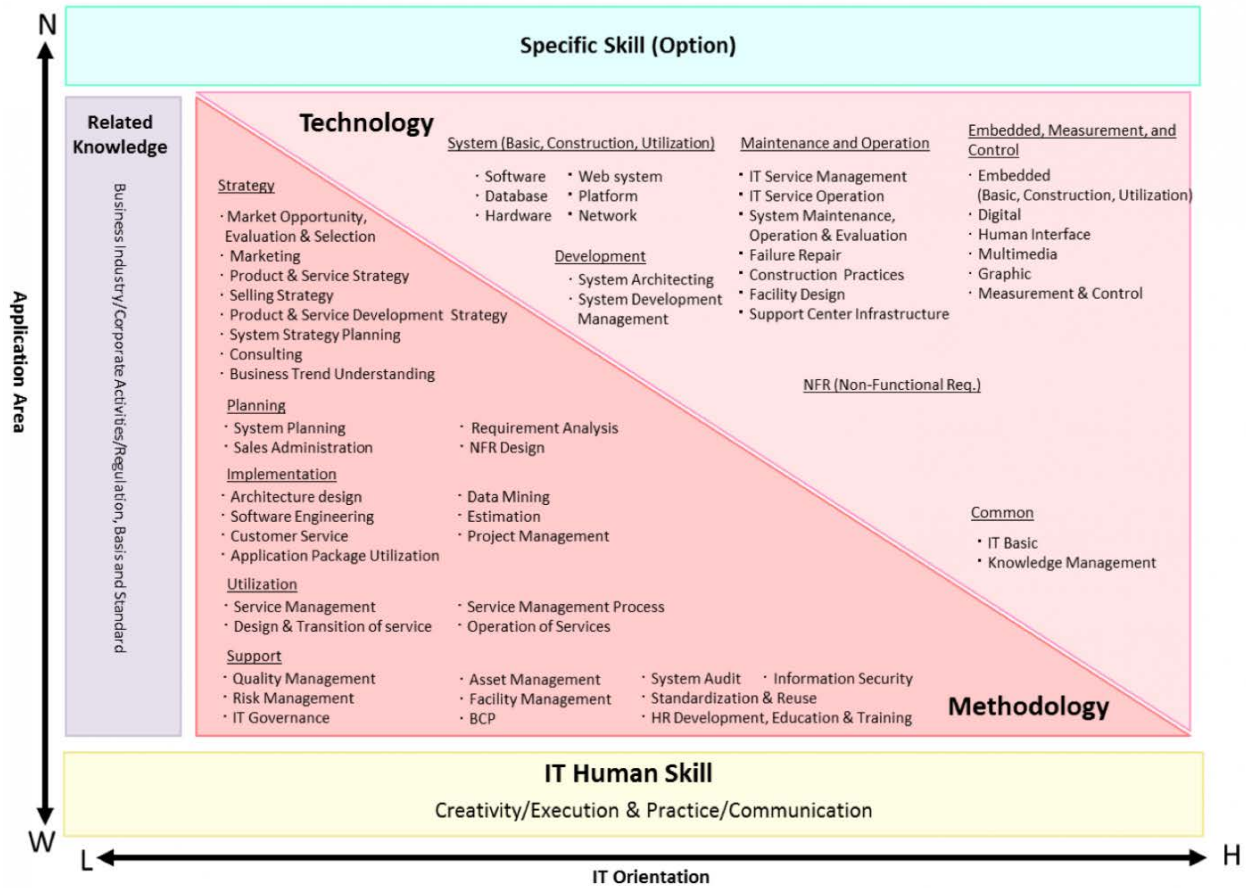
N

Specific Skill (Option)

Application Area

Related Knowledge

Business Industry/Corporate Activities/Regulation, Basis and Standard

Technology

System (Basic, Construction, Utilization)
・Software ・Web system
・Database ・Platform
・Hardware ・Network

Development
・System Architecting
・System Development Management

Maintenance and Operation
・IT Service Management
・IT Service Operation
・System Maintenance, Operation & Evaluation
・Failure Repair
・Construction Practices
・Facility Design
・Support Center Infrastructure

Embedded, Measurement, and Control
・Embedded (Basic, Construction, Utilization)
・Digital
・Human Interface
・Multimedia
・Graphic
・Measurement & Control

Strategy
・Market Opportunity, Evaluation & Selection
・Marketing
・Product & Service Strategy
・Selling Strategy
・Product & Service Development Strategy
・System Strategy Planning
・Consulting
・Business Trend Understanding

NFR (Non-Functional Req.)

Planning
・System Planning
・Sales Administration
・Requirement Analysis
・NFR Design

Implementation
・Architecture design
・Software Engineering
・Customer Service
・Application Package Utilization
・Data Mining
・Estimation
・Project Management

Common
・IT Basic
・Knowledge Management

Utilization
・Service Management
・Design & Transition of service
・Service Management Process
・Operation of Services

Support
・Quality Management
・Risk Management
・IT Governance
・Asset Management
・Facility Management
・BCP
・System Audit ・Information Security
・Standardization & Reuse
・HR Development, Education & Training

Methodology

IT Human Skill
Creativity/Execution & Practice/Communication

W

L

IT Orientation

H